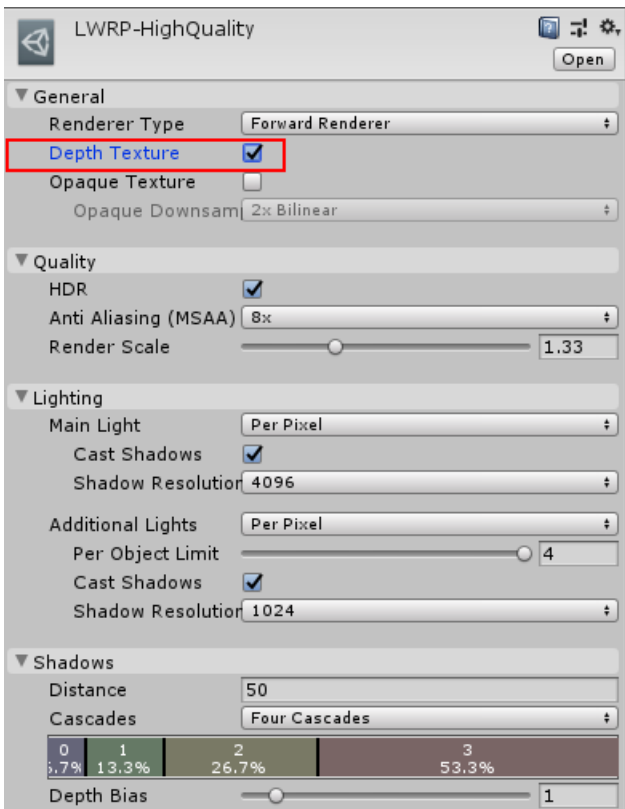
LWRP-HighQuality

Open

General

Renderer Type | Forward Renderer

Depth Texture

Opaque Texture

Opaque Downsam | 2x Bilinear

Quality

HDR

Anti Aliasing (MSAA) | 8x

Render Scale | 1.33

Lighting

Main Light | Per Pixel

Cast Shadows

Shadow Resolution | 4096

Additional Lights | Per Pixel

Per Object Limit | 4

Cast Shadows

Shadow Resolution | 1024

Shadows

Distance | 50

Cascades | Four Cascades

0 | 1 | 2 | 3
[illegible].7% | 13.3% | 26.7% | 53.3%

Depth Bias | 1